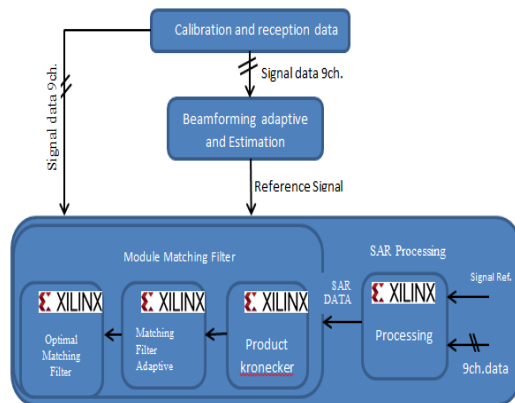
Calibration and reception data

Signal data 9ch.

Signal data 9ch.

Beamforming adaptive and Estimation

Reference Signal

Module Matching Filter

SAR Processing

XILINX

Optimal Matching Filter

XILINX

Matching Filter Adaptive

XILINX

Product kronecker

SAR DATA

XILINX

Processing

Signal Ref.

9ch.data